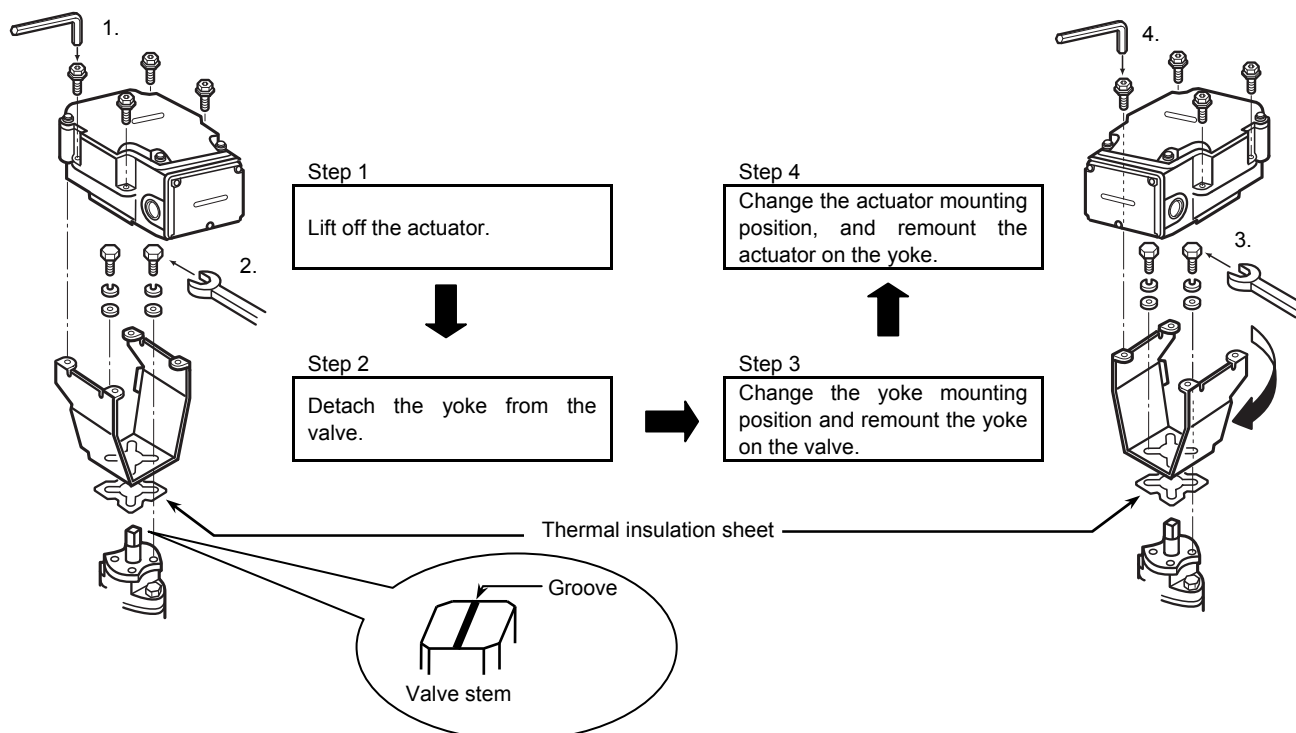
1.

2.

Step 1

Lift off the actuator.

Step 2

Detach the yoke from the valve.

Step 4

Change the actuator mounting position, and remount the actuator on the yoke.

Step 3

Change the yoke mounting position and remount the yoke on the valve.

4.

3.

Thermal insulation sheet

Groove

Valve stem